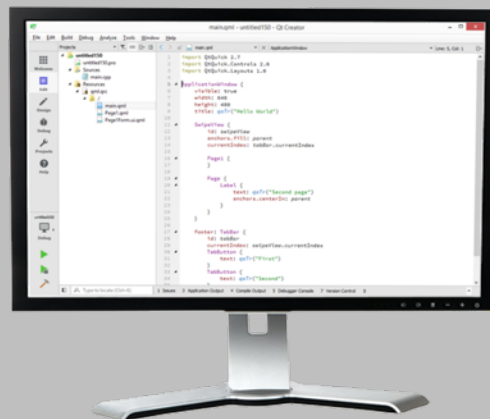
main.qml - untitled150 - Qt Creator

File Edit Build Debug Analyze Tools Window Help

Projects

untitled150
untitled150.pro
Sources
main.cpp
Resources
qml.qrc
/
main.qml
Page1.qml
Page1Form.ui.qml

main.qml
ApplicationWindow
Line: 1, Col: 1

Welcome
Edit
Design
Debug
Projects
Help

untitled150
Debug

import QtQuick 2.7
import QtQuick.Controls 2.0
import QtQuick.Layouts 1.0

ApplicationWindow {
    visible: true
    width: 640
    height: 480
    title: qsTr("Hello World")

    SwipeView {
        id: swipeView
        anchors.fill: parent
        currentIndex: tabBar.currentIndex

        Page1 {
        }

        Page {
            Label {
                text: qsTr("Second page")
                anchors.centerIn: parent
            }
        }
    }

    footer: TabBar {
        id: tabBar
        currentIndex: swipeView.currentIndex
        TabButton {
            text: qsTr("First")
        }
        TabButton {
            text: qsTr("Second")

Type to locate (Ctrl+K)
1 Issues 2 Application Output 3 Search Results 4 Compile Output 5 Debugger Console 6 Version Control